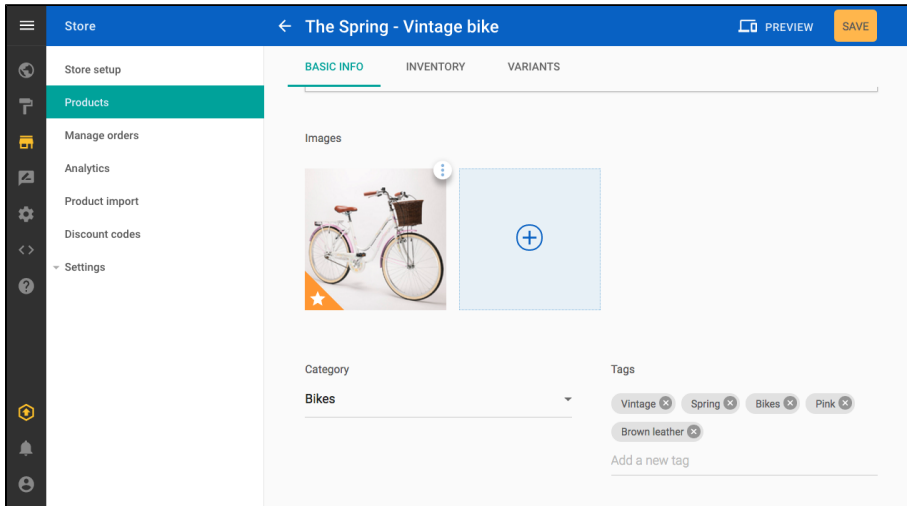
Store

Store setup
Products
Manage orders
Analytics
Product import
Discount codes
Settings

← The Spring - Vintage bike

PREVIEW
SAVE

BASIC INFO
INVENTORY
VARIANTS

Images

Category
Bikes

Tags
Vintage
Spring
Bikes
Pink
Brown leather
Add a new tag